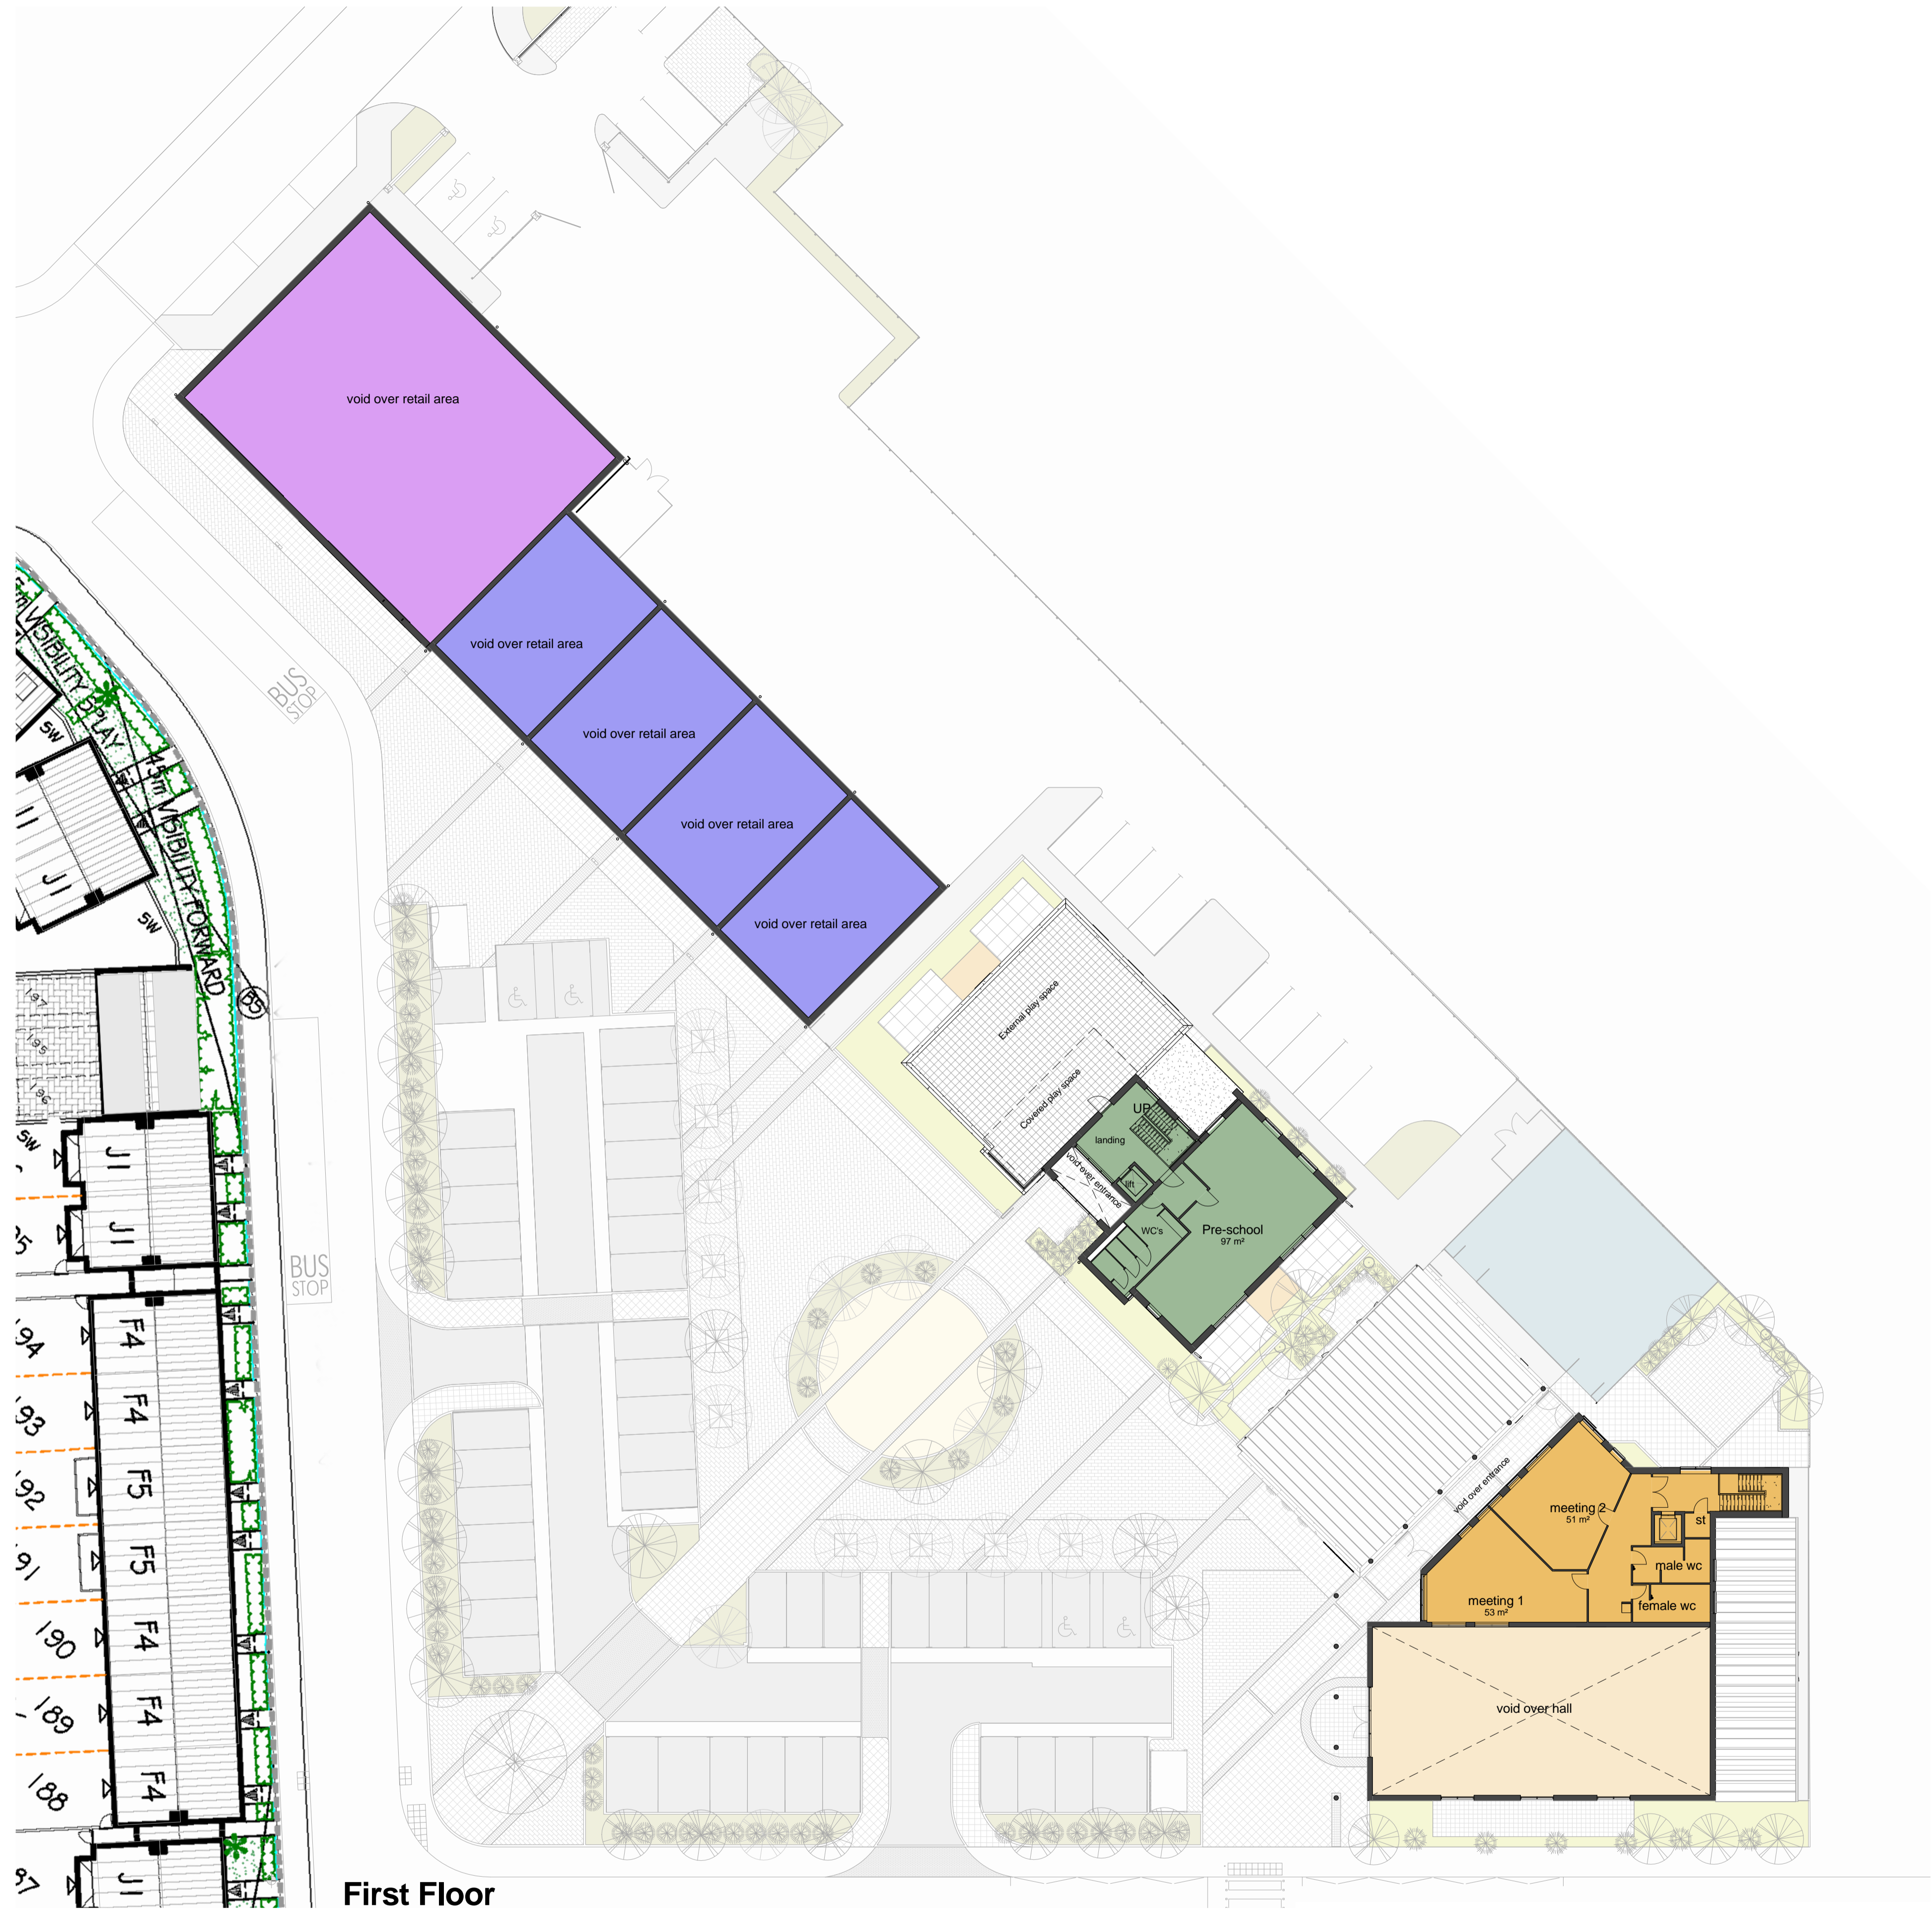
void over retail area

void over retail area

void over retail area

void over retail area

void over retail area

BUS STOP

BUS STOP

VISIBILITY SPLAY

4.5m VISIBILITY FORWARD

SW

SW

SW

J1

J1

J1

J1

J1

F4

F4

F5

F5

F4

F4

F4

194

193

192

191

190

189

188

External play space

Covered play space

UP

landing

void over entrance

lift

WC's

Pre-school
97 m²

void over entrance

meeting 2
51 m²

st

male wc

female wc

meeting 1
53 m²

void over hall

First Floor